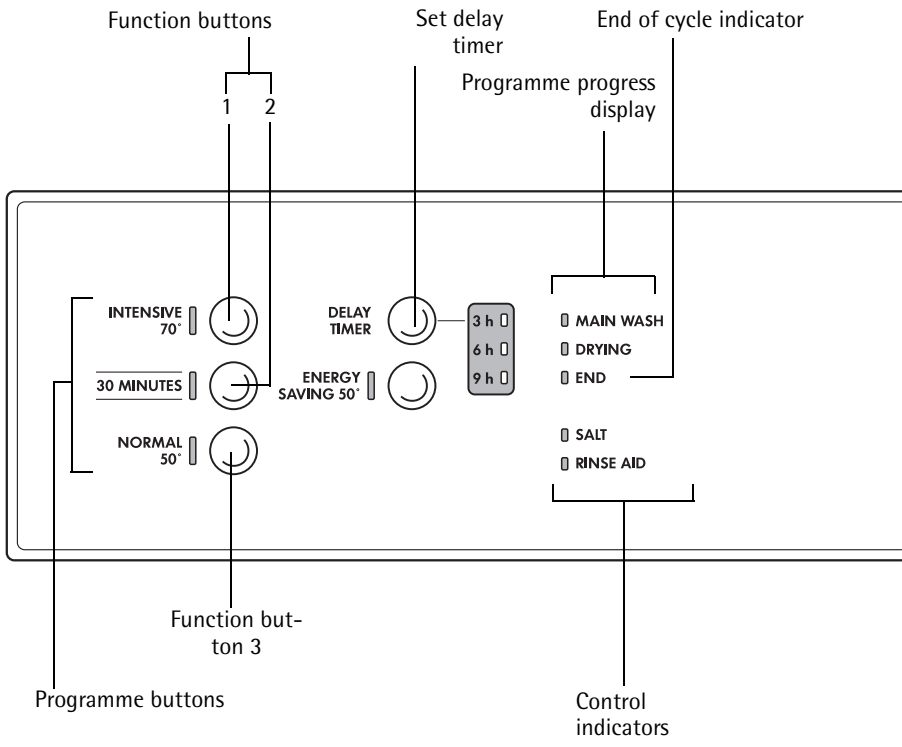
Function buttons

1 2

Set delay timer

End of cycle indicator

Programme progress display

INTENSIVE 70°

30 MINUTES

NORMAL 50°

DELAY TIMER

ENERGY SAVING 50°

3 h

6 h

9 h

MAIN WASH

DRYING

END

SALT

RINSE AID

Function button 3

Programme buttons

Control indicators